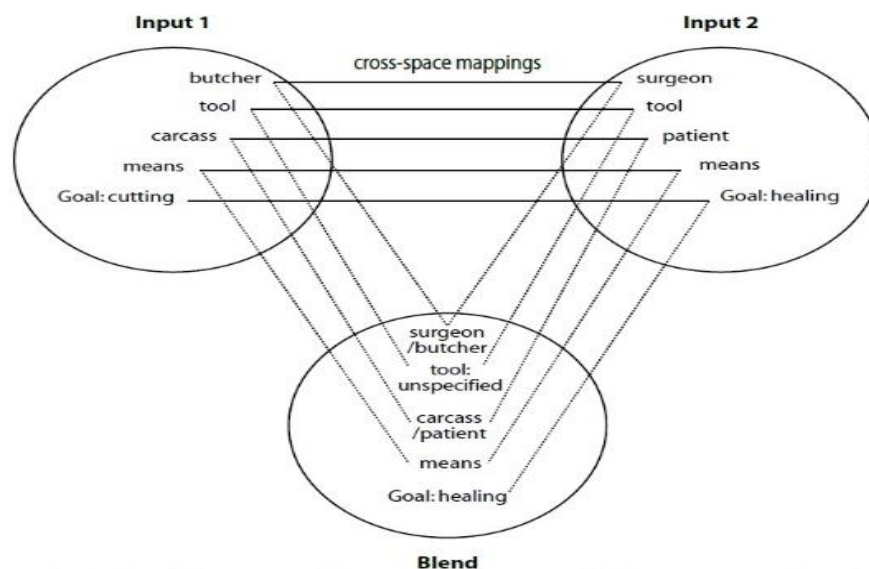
Input 1

Input 2

cross-space mappings

butcher
tool
carcass
means
Goal: cutting

surgeon
tool
patient
means
Goal: healing

surgeon /butcher
tool: unspecified
carcass /patient
means
Goal: healing

Blend